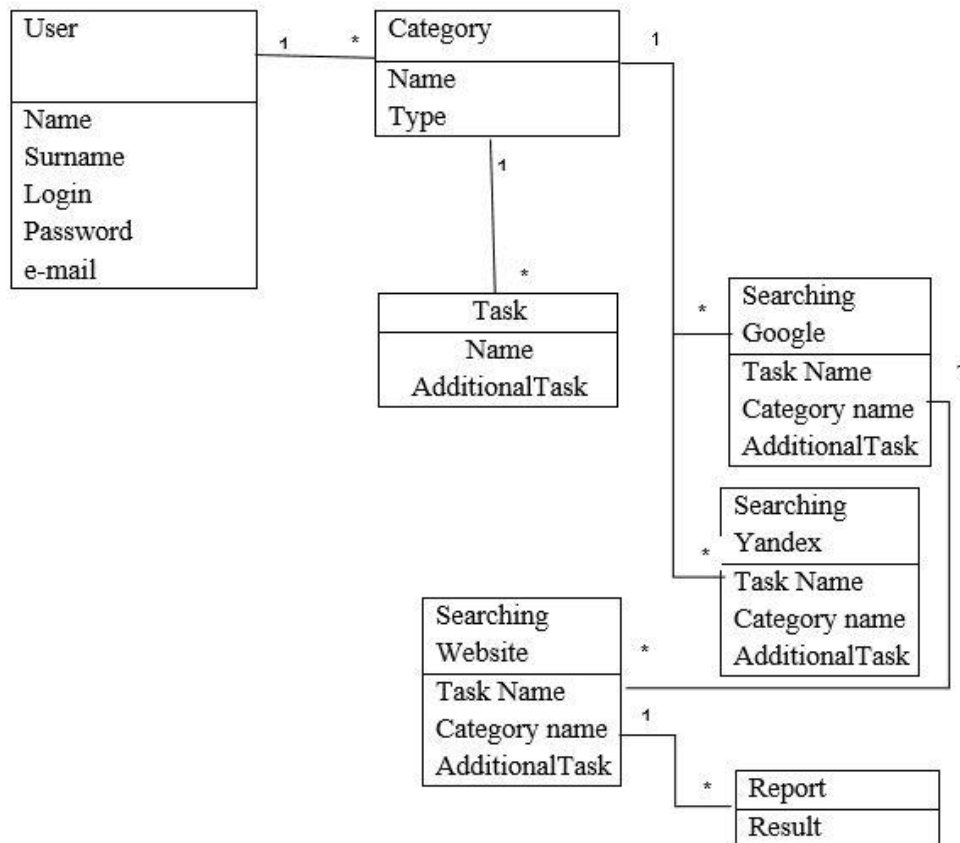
User

Name
Surname
Login
Password
e-mail

1
*

Category

Name
Type

1

1

*

Task

Name
AdditionalTask

*

Searching Google

Task Name
Category name
AdditionalTask

1

Searching Yandex

*

Task Name
Category name
AdditionalTask

Searching Website

*

Task Name
Category name
AdditionalTask

1

*

Report

Result